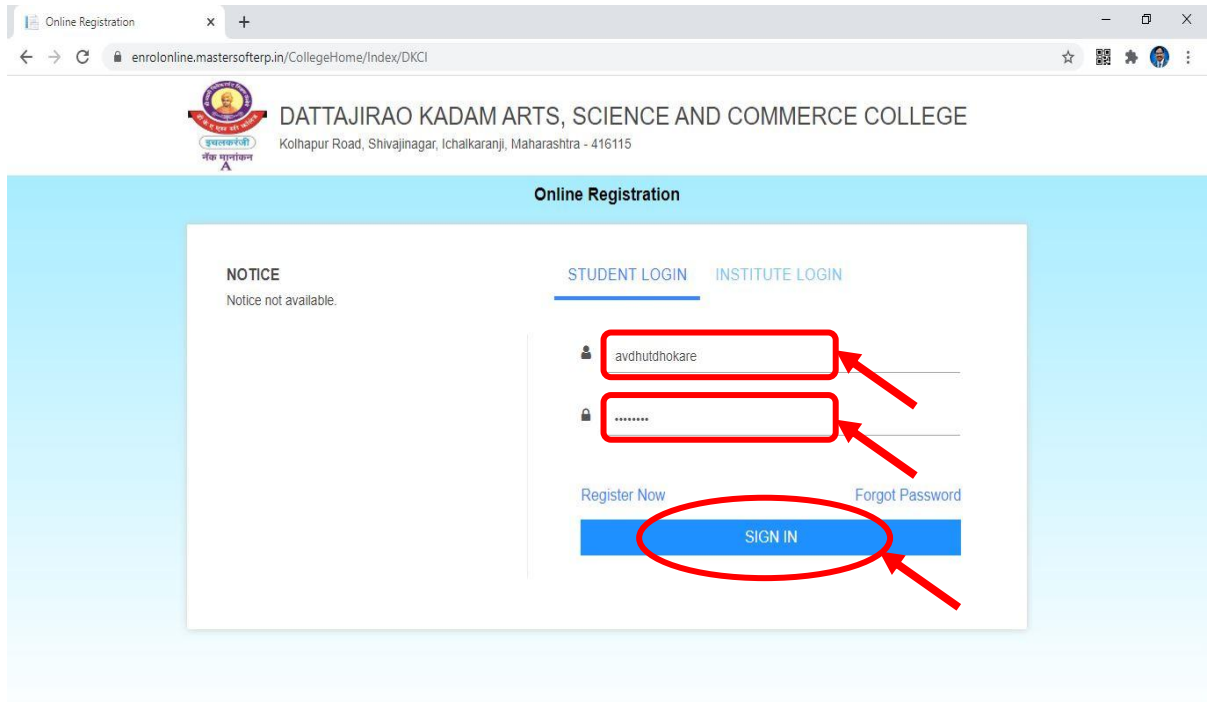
Online Registration × +

enrolonline.mastersofterp.in/CollegeHome/Index/DKCI

इचलकरंजी
नॅक मानांकन
A

DATTAJIRAO KADAM ARTS, SCIENCE AND COMMERCE COLLEGE
Kolhapur Road, Shivajinagar, Ichalkaranji, Maharashtra - 416115

Online Registration

NOTICE
Notice not available.

STUDENT LOGIN INSTITUTE LOGIN

avdhutdhokare

••••••••

Register Now Forgot Password

SIGN IN